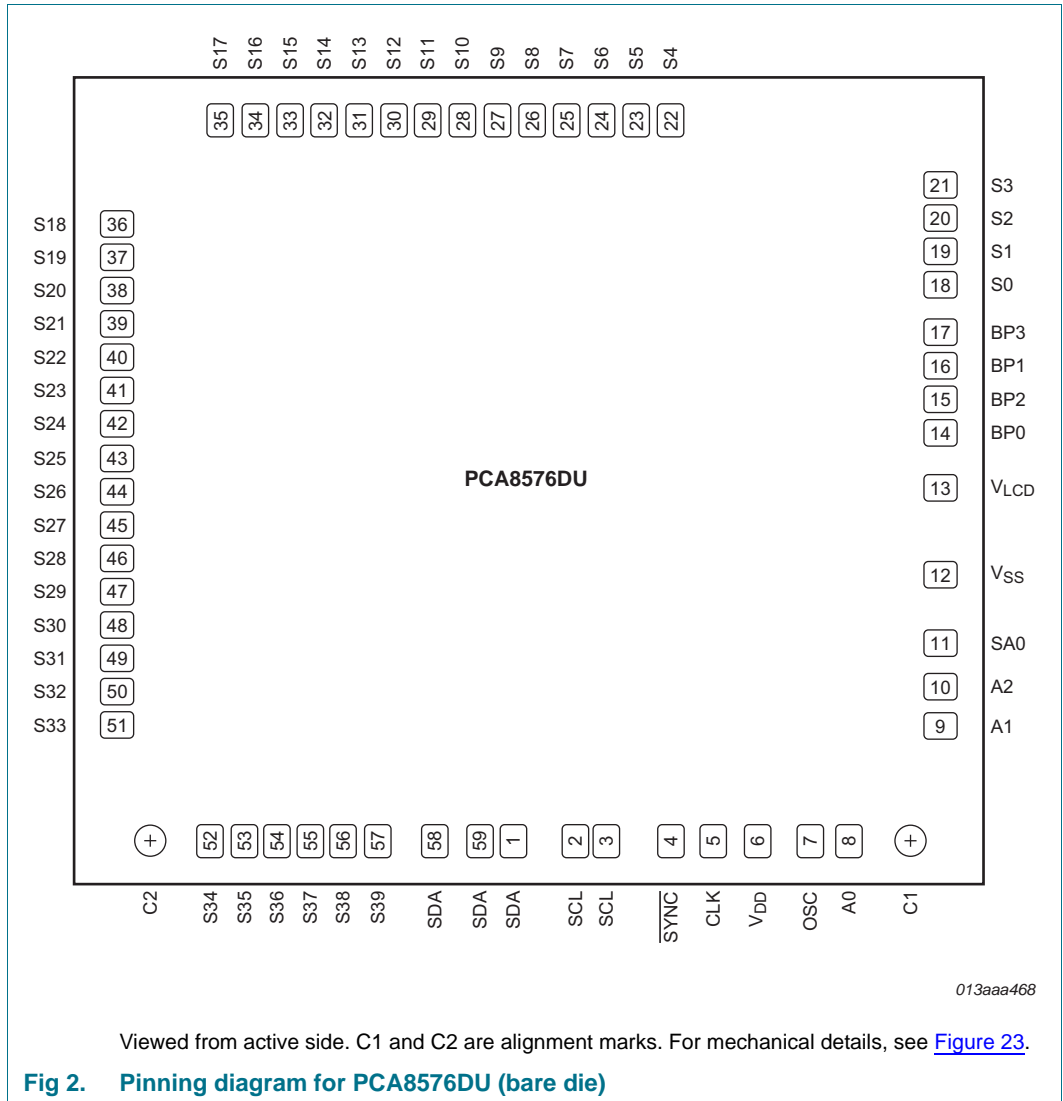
S17 S16 S15 S14 S13 S12 S11 S10 S9 S8 S7 S6 S5 S4

35 34 33 32 31 30 29 28 27 26 25 24 23 22

21 S3
20 S2
19 S1
18 S0
17 BP3
16 BP1
15 BP2
14 BP0
13 $V_{LCD}$
12 $V_{SS}$
11 SA0
10 A2
9 A1

S18 36
S19 37
S20 38
S21 39
S22 40
S23 41
S24 42
S25 43
S26 44
S27 45
S28 46
S29 47
S30 48
S31 49
S32 50
S33 51

PCA8576DU

+ 52 53 54 55 56 57 58 59 1 2 3 4 5 6 7 8 +

C2 S34 S35 S36 S37 S38 S39 SDA SDA SDA SCL SCL $\overline{SYNC}$ CLK $V_{DD}$ OSC A0 C1

013aaa468

Viewed from active side. C1 and C2 are alignment marks. For mechanical details, see Figure 23.

Fig 2. Pinning diagram for PCA8576DU (bare die)